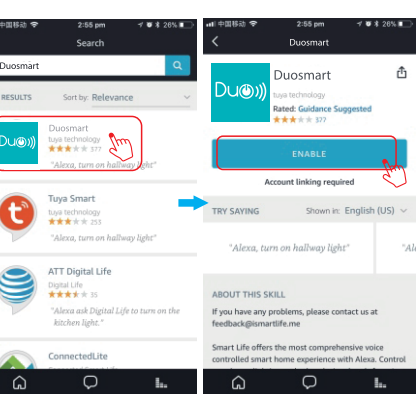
中国移动 2:55 pm 26%

Search

Duosmart

RESULTS Sort by: Relevance

Duo

Duosmart
tuya technology
377
"Alexa, turn on hallway light"

Tuya Smart
tuya technology
253
"Alexa, turn on hallway light"

ATT Digital Life
Digital Life
35
"Alexa ask Digital Life to turn on the kitchen light."

ConnectedLite

中国移动 2:55 pm 26%

Duosmart

Duo

Duosmart
tuya technology
Rated: Guidance Suggested
377

ENABLE

Account linking required

TRY SAYING Shown in: English (US)

"Alexa, turn on hallway light"

"Al

ABOUT THIS SKILL

If you have any problems, please contact us at feedback@ismartlife.me

Smart Life offers the most comprehensive voice controlled smart home experience with Alexa. Control